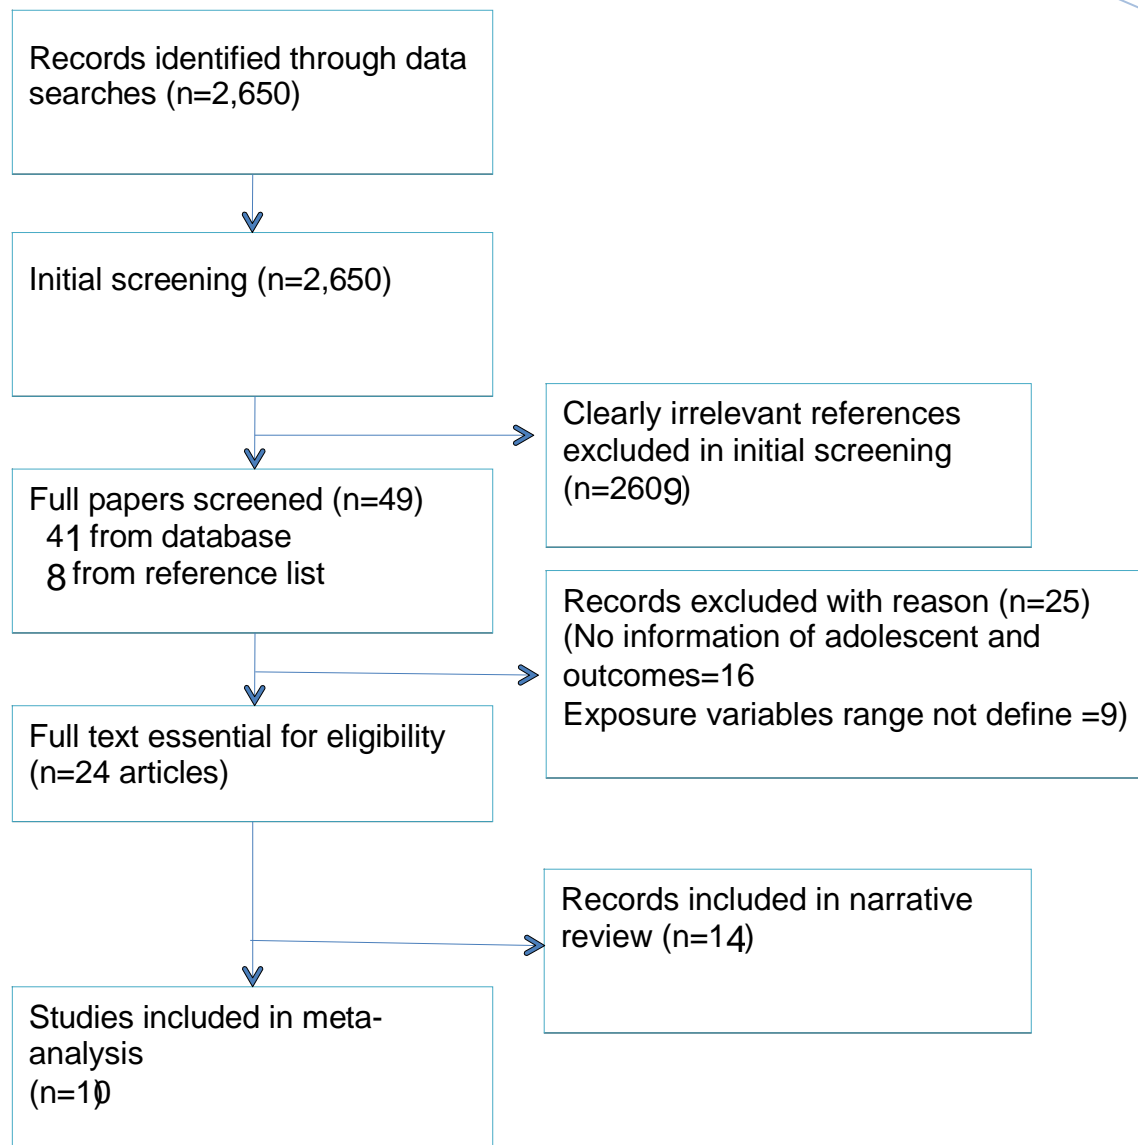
Records identified through data searches (n=2,650)

Initial screening (n=2,650)

Clearly irrelevant references excluded in initial screening (n=2609)

Full papers screened (n=49)
41 from database
8 from reference list

Records excluded with reason (n=25)
(No information of adolescent and outcomes=16
Exposure variables range not define =9)

Full text essential for eligibility (n=24 articles)

Records included in narrative review (n=14)

Studies included in meta-analysis
(n=10